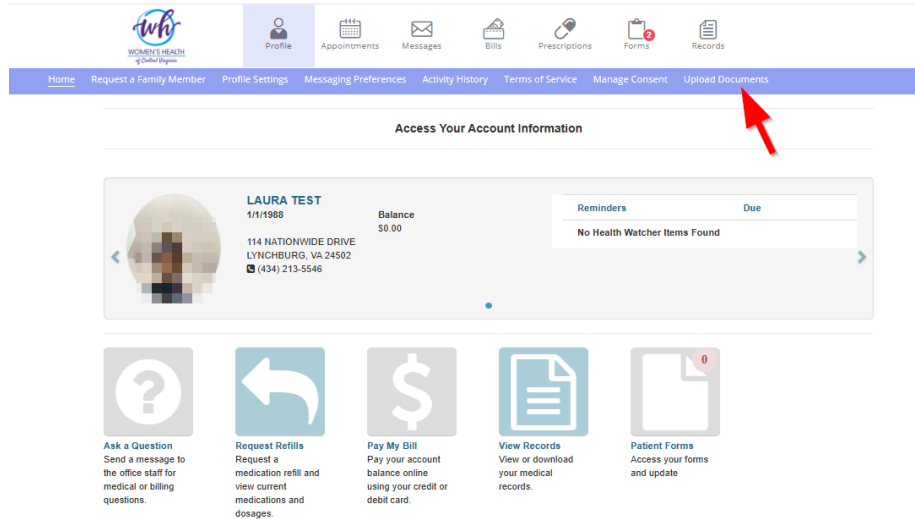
wh
WOMEN'S HEALTH
of Central Virginia

Profile
Appointments
Messages
Bills
Prescriptions
Forms 2
Records

Home
Request a Family Member
Profile Settings
Messaging Preferences
Activity History
Terms of Service
Manage Consent
Upload Documents

Access Your Account Information

LAURA TEST
1/1/1988
114 NATIONWIDE DRIVE
LYNCHBURG, VA 24502
(434) 213-5546

Balance
$0.00

| Reminders | Due |
|---|---|
| No Health Watcher Items Found | |

0

Ask a Question
Send a message to the office staff for medical or billing questions.

Request Refills
Request a medication refill and view current medications and dosages.

Pay My Bill
Pay your account balance online using your credit or debit card.

View Records
View or download your medical records.

Patient Forms
Access your forms and update